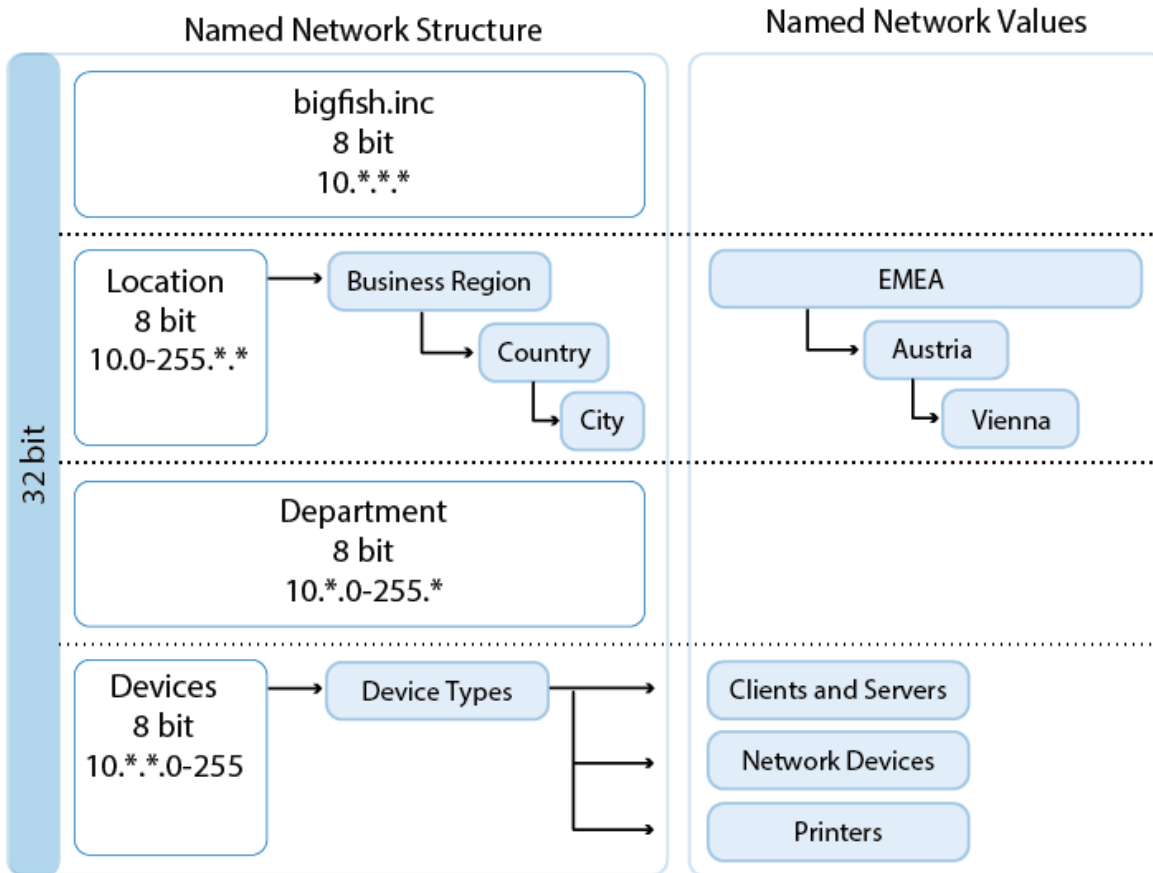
Named Network Structure

Named Network Values

32 bit

bigfish.inc
8 bit
10.*.*.*

Location
8 bit
10.0-255.*.*

Business Region

Country

City

EMEA

Austria

Vienna

Department
8 bit
10.*.0-255.*

Devices
8 bit
10.*.*.0-255

Device Types

Clients and Servers

Network Devices

Printers